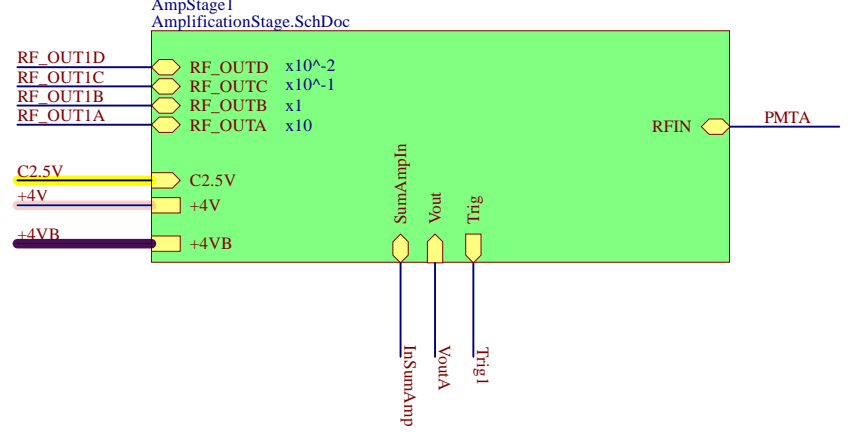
AmpStage1
AmplificationStage.SchDoc

RF_OUT1D
RF_OUT1C
RF_OUT1B
RF_OUT1A

RF_OUTD x10^-2
RF_OUTC x10^-1
RF_OUTB x1
RF_OUTA x10

RFIN
PMTA

C2.5V
+4V
+4VB

C2.5V
+4V
+4VB

SumAmpIn
Vout
Trig

InSumAmp
VoutA
Trig1